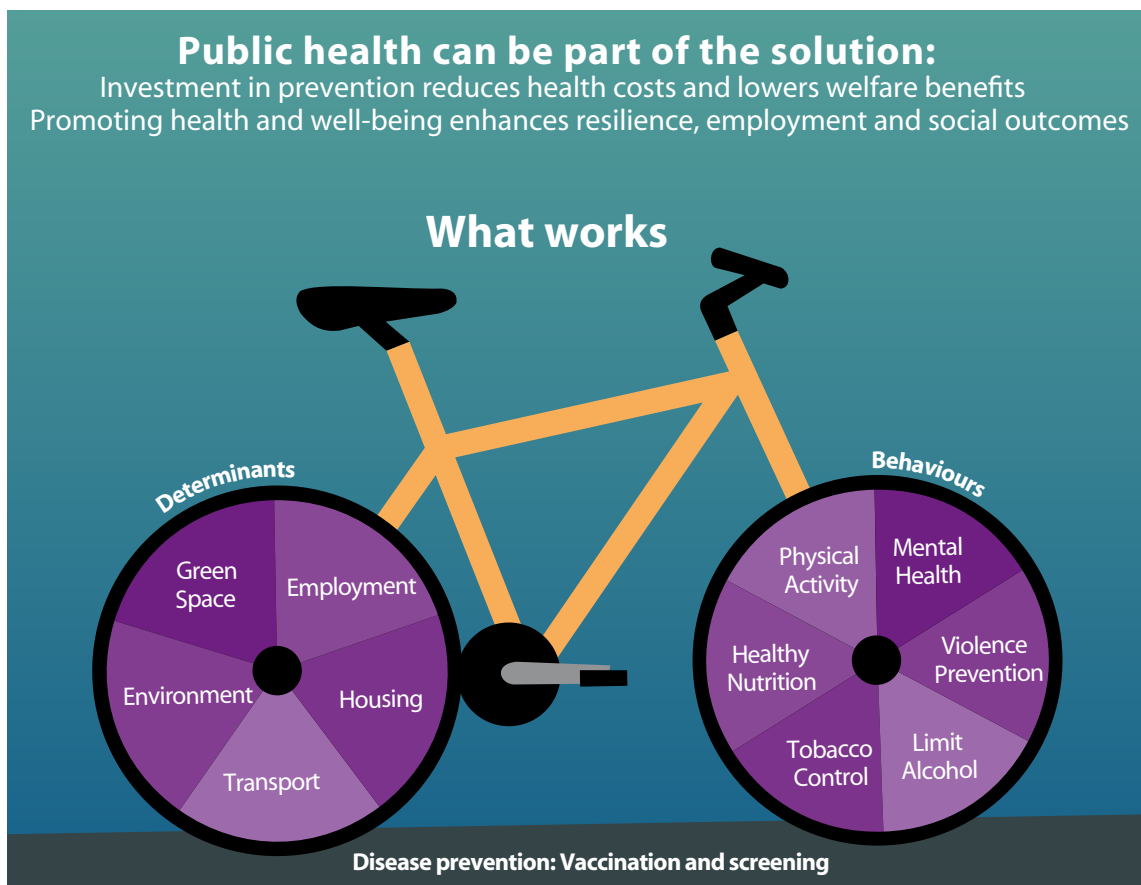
Public health can be part of the solution:
Investment in prevention reduces health costs and lowers welfare benefits
Promoting health and well-being enhances resilience, employment and social outcomes

What works

Determinants

Green Space

Employment

Environment

Housing

Transport

Behaviours

Physical Activity

Mental Health

Healthy Nutrition

Violence Prevention

Tobacco Control

Limit Alcohol

Disease prevention: Vaccination and screening